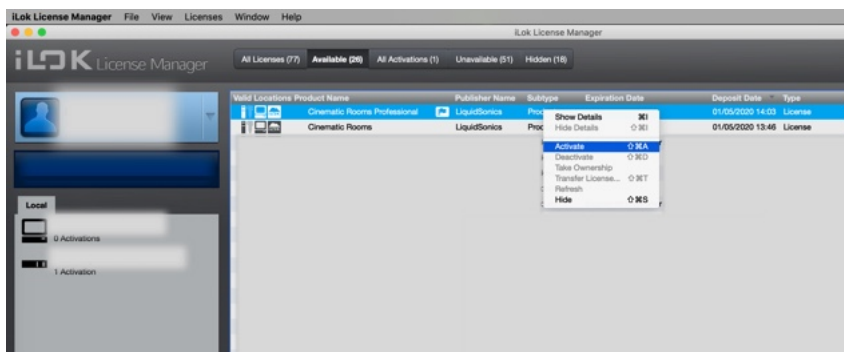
iLok License Manager File View Licenses Window Help

iLok License Manager

iLOK License Manager

All Licenses (77) Available (26) All Activations (1) Unavailable (51) Hidden (18)

| Valid | Locations | Product Name | Publisher Name | Subtype | Expiration Date | Deposit Date | Type |
|---|---|---|---|---|---|---|---|
| | | Cinematic Rooms Professional | LiquidSonics | Pro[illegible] | | 01/05/2020 14:03 | License |
| | | Cinematic Rooms | LiquidSonics | Pro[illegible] | | 01/05/2020 13:46 | License |

Show Details ⌘I
Hide Details ⇧⌘I
Activate ⇧⌘A
Deactivate ⇧⌘D
Take Ownership
Transfer License... ⇧⌘T
Refresh
Hide ⇧⌘S

Local

0 Activations

1 Activation